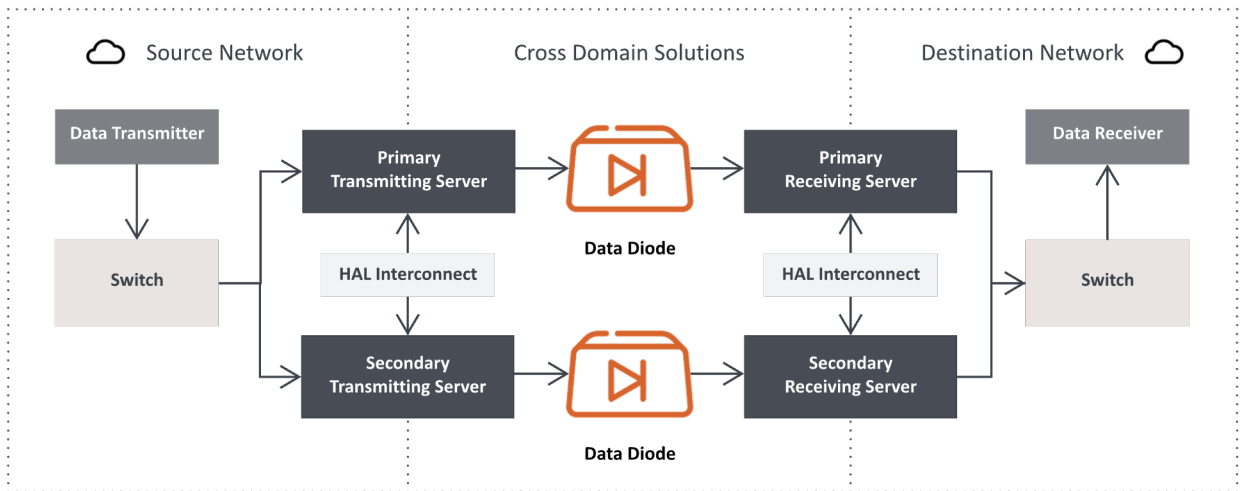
Source Network

Cross Domain Solutions

Destination Network

Data Transmitter

Primary Transmitting Server

Primary Receiving Server

Data Receiver

Data Diode

Switch

HAL Interconnect

HAL Interconnect

Switch

Secondary Transmitting Server

Secondary Receiving Server

Data Diode